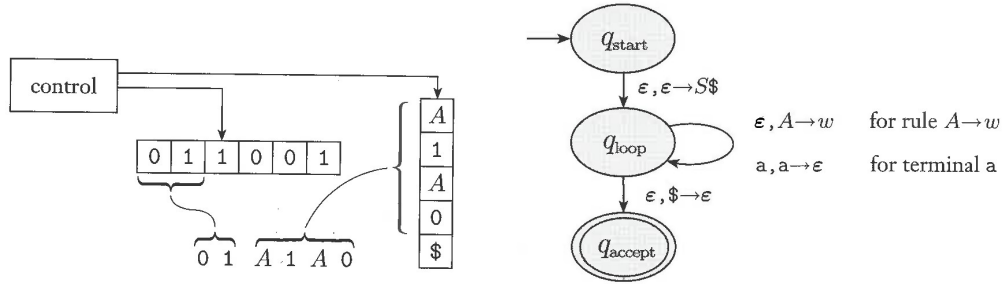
control

0 1 1 0 0 1

0 1 A 1 A 0

A
1
A
0
$

$q_{\text{start}}$

$\varepsilon, \varepsilon \to S\$$

$q_{\text{loop}}$

$\varepsilon, A \to w$ for rule $A \to w$

a, a $\to \varepsilon$ for terminal a

$\varepsilon, \$ \to \varepsilon$

$q_{\text{accept}}$